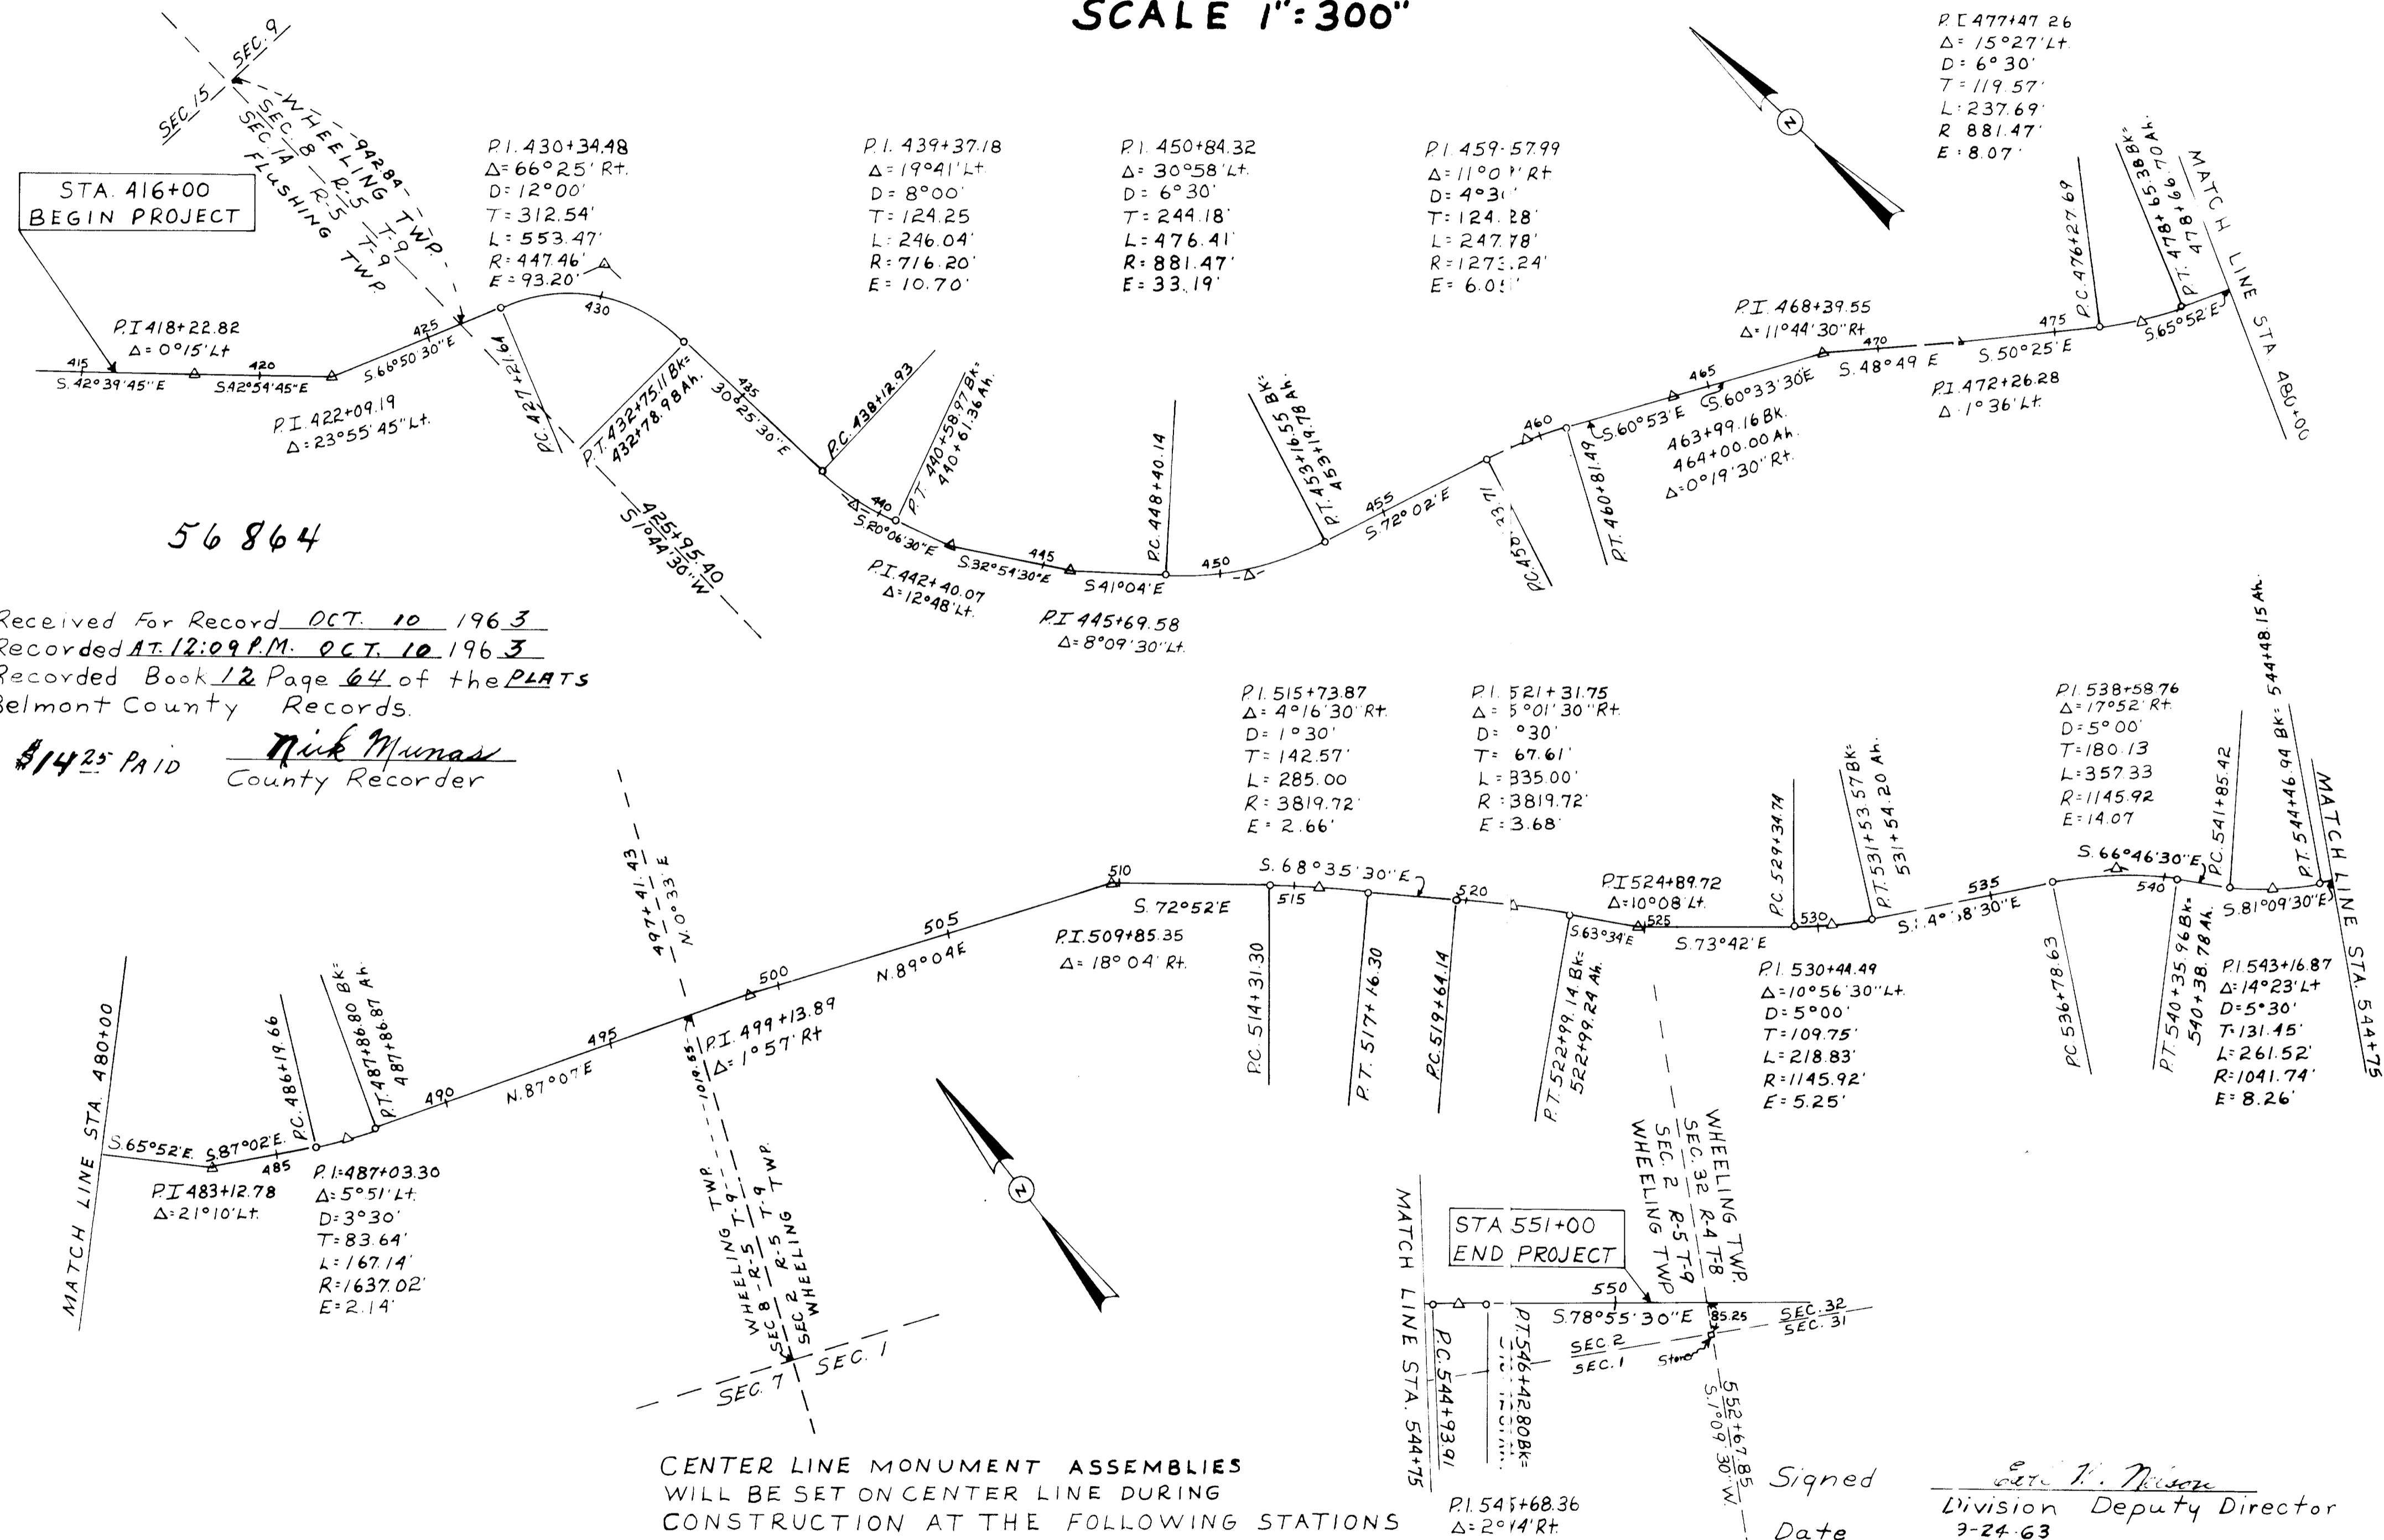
SCALE 1":300"

SEC. 9
SEC. 15
SEC. 8 R-5 T-9
SEC. 14 R-5 T-9
WHEELING TWP.
FLUSHING TWP.
942.84

STA. 416+00
BEGIN PROJECT

P.I. 430+34.48
Δ= 66°25' Rt.
D= 12°00'
T= 312.54'
L= 553.47'
R= 447.46'
E= 93.20'

P.I. 439+37.18
Δ= 19°41' Lt.
D= 8°00'
T= 124.25
L= 246.04'
R= 716.20'
E= 10.70'

P.I. 450+84.32
Δ= 30°58' Lt.
D= 6°30'
T= 244.18'
L= 476.41'
R= 881.47'
E= 33.19'

P.I. 459+57.99
Δ= 11°0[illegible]' Rt.
D= 4°30'
T= 124.28'
L= 247.78'
R= 1273.24'
E= 6.0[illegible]'

P.I. 477+47.26
Δ= 15°27' Lt.
D= 6°30'
T= 119.57'
L= 237.69'
R= 881.47'
E= 8.07'

N

P.I. 418+22.82
Δ= 0°15' Lt
415
S.42°39'45"E
420
S42°54'45"E
425
S.66°50'30"E
P.I. 422+09.19
Δ= 23°55'45" Lt.
P.C. 427+21.64
430
P.T. 432+75.11 Bk= 432+78.98 Ah.
435
30°25'30"E
P.C. 438+12.93
440
P.T. 440+58.97 Bk= 440+61.36 Ah.
S.20°06'30"E
P.I. 442+40.07
Δ= 12°48' Lt.
S.32°54'30"E
445
S41°04'E
P.I. 445+69.58
Δ= 8°09'30" Lt.
P.C. 448+40.14
450
P.T. 453+16.55 Bk= 453+19.78 Ah.
455
S.72°02'E
P.C. 456+23.71
460
P.T. 460+81.49
S.60°53'E
465
S.60°33'30"E
463+99.16 Bk.
464+00.00 Ah.
Δ=0°19'30" Rt.
P.I. 468+39.55
Δ= 11°44'30" Rt
470
S.48°49'E
S.50°25'E
P.I. 472+26.28
Δ= 1°36' Lt.
475
P.C. 476+27.69
P.T. 478+65.38 Bk= 478+66.70 Ah.
S.65°52'E
MATCH LINE STA. 480+00

425+95.40
S.10°44'30"W

56 864

Received For Record OCT. 10 1963
Recorded AT 12:09 P.M. OCT. 10 1963
Recorded Book 12 Page 64 of the PLATS
Belmont County Records.
$14.25 PAID
Nick Munas
County Recorder

P.I. 515+73.87
Δ= 4°16'30" Rt.
D= 1°30'
T= 142.57'
L= 285.00
R= 3819.72'
E= 2.66'

P.I. 521+31.75
Δ= 5°01'30" Rt.
D= 1°30'
T= 167.61'
L= 335.00'
R= 3819.72'
E= 3.68'

P.I. 538+58.76
Δ= 17°52' Rt.
D= 5°00'
T= 180.13
L= 357.33
R= 1145.92
E= 14.07

497+41.43
N.0°33'E
1019.55
510
S.68°35'30"E
515
520
S.72°52'E
P.I. 509+85.35
Δ= 18°04' Rt.
505
N.89°04'E
500
P.I. 499+13.89
Δ= 1°57' Rt
495
N.87°07'E
490
P.C. 514+31.30
P.T. 517+16.30
P.C. 519+64.14
P.T. 522+99.14 Bk= 522+99.24 Ah.
S63°34'E
P.I. 524+89.72
Δ= 10°08' Lt.
525
S.73°42'E
P.C. 529+34.74
530
P.T. 531+53.57 Bk= 531+54.20 Ah.
S.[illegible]4°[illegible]8'30"E
535
P.I. 530+44.49
Δ= 10°56'30" Lt.
D= 5°00'
T= 109.75'
L= 218.83'
R= 1145.92'
E= 5.25'
P.C. 536+78.63
S.66°46'30"E
540
P.T. 540+35.96 Bk= 540+38.78 Ah.
P.C. 541+85.42
S.81°09'30"E
P.T. 544+46.94 Bk= 544+48.15 Ah.
MATCH LINE STA. 544+75
P.I. 543+16.87
Δ= 14°23' Lt
D= 5°30'
T= 131.45'
L= 261.52'
R= 1041.74'
E= 8.26'

MATCH LINE STA. 480+00
S.65°52'E.
S.87°02'E.
485
P.C. 486+19.66
P.T. 487+86.80 Bk= 487+86.87 Ah.
P.I. 483+12.78
Δ= 21°10' Lt.
P.I. 487+03.30
Δ= 5°51' Lt.
D= 3°30'
T= 83.64'
L= 167.14'
R= 1637.02'
E= 2.14'

WHEELING TWP.
SEC. 8 R-5 T-9
SEC. 2 R-5 T-9
WHEELING TWP.
SEC. 7
SEC. 1

N

WHEELING TWP.
SEC. 32 R-4 T-8
SEC. 2 R-5 T-9
WHEELING TWP.
STA 551+00
END PROJECT
MATCH LINE STA. 544+75
550
S.78°55'30"E
85.25
SEC. 32
SEC. 31
SEC. 2
SEC. 1
Stone
P.C. 544+93.91
P.T. 546+42.80 Bk= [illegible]
552+67.85
S.1°09'30"W.
P.I. 545+68.36
Δ= 2°14' Rt.

CENTER LINE MONUMENT ASSEMBLIES
WILL BE SET ON CENTER LINE DURING
CONSTRUCTION AT THE FOLLOWING STATIONS

Signed
Date
Earl V. Nelson
Division Deputy Director
3-24-63